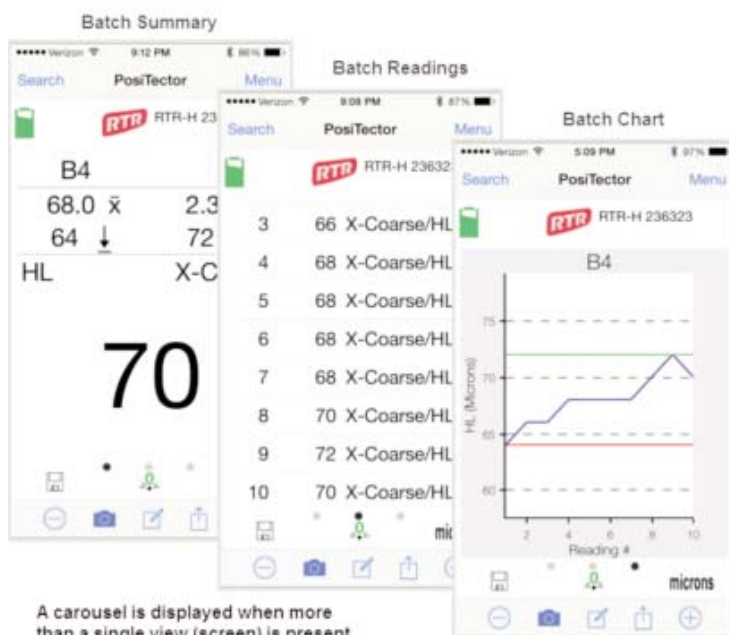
Batch Summary

••••• Verizon 9:12 PM 86%

Search PosiTector Menu

RTR RTR-H 23

B4

68.0 $\bar{x}$ 2.3

64 ↓ 72

HL X-C

70

Batch Readings

••••• Verizon 9:08 PM 87%

Search PosiTector Menu

RTR RTR-H 23632

| | |
|---|---|
| 3 | 66 X-Coarse/HL |
| 4 | 68 X-Coarse/HL |
| 5 | 68 X-Coarse/HL |
| 6 | 68 X-Coarse/HL |
| 7 | 68 X-Coarse/HL |
| 8 | 70 X-Coarse/HL |
| 9 | 72 X-Coarse/HL |
| 10 | 70 X-Coarse/HL |

mi

Batch Chart

••••• Verizon 5:09 PM 87%

Search PosiTector Menu

RTR RTR-H 236323

B4

75

70

65

60

HL (Microns)

2 4 6 8 10

Reading #

microns

A carousel is displayed when more than a single view (screen) is present